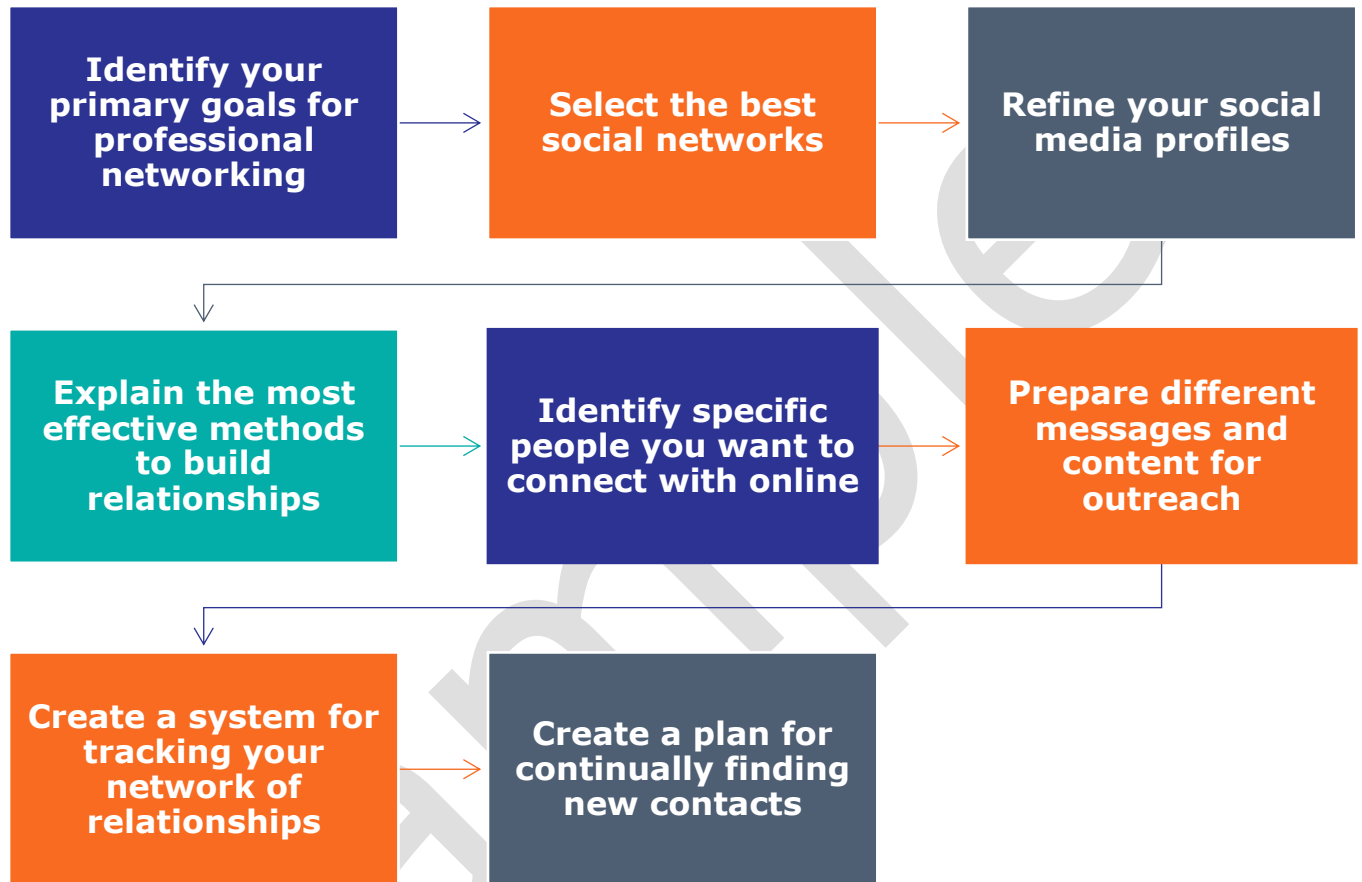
Identify your primary goals for professional networking

Select the best social networks

Refine your social media profiles

Explain the most effective methods to build relationships

Identify specific people you want to connect with online

Prepare different messages and content for outreach

Create a system for tracking your network of relationships

Create a plan for continually finding new contacts